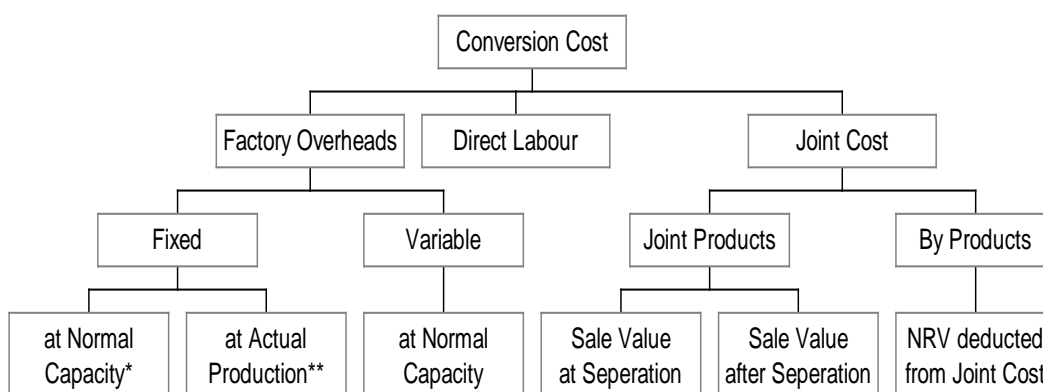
Conversion Cost

Factory Overheads

Direct Labour

Joint Cost

Fixed

Variable

Joint Products

By Products

at Normal Capacity*

at Actual Production**

at Normal Capacity

Sale Value at Seperation

Sale Value after Seperation

NRV deducted from Joint Cost